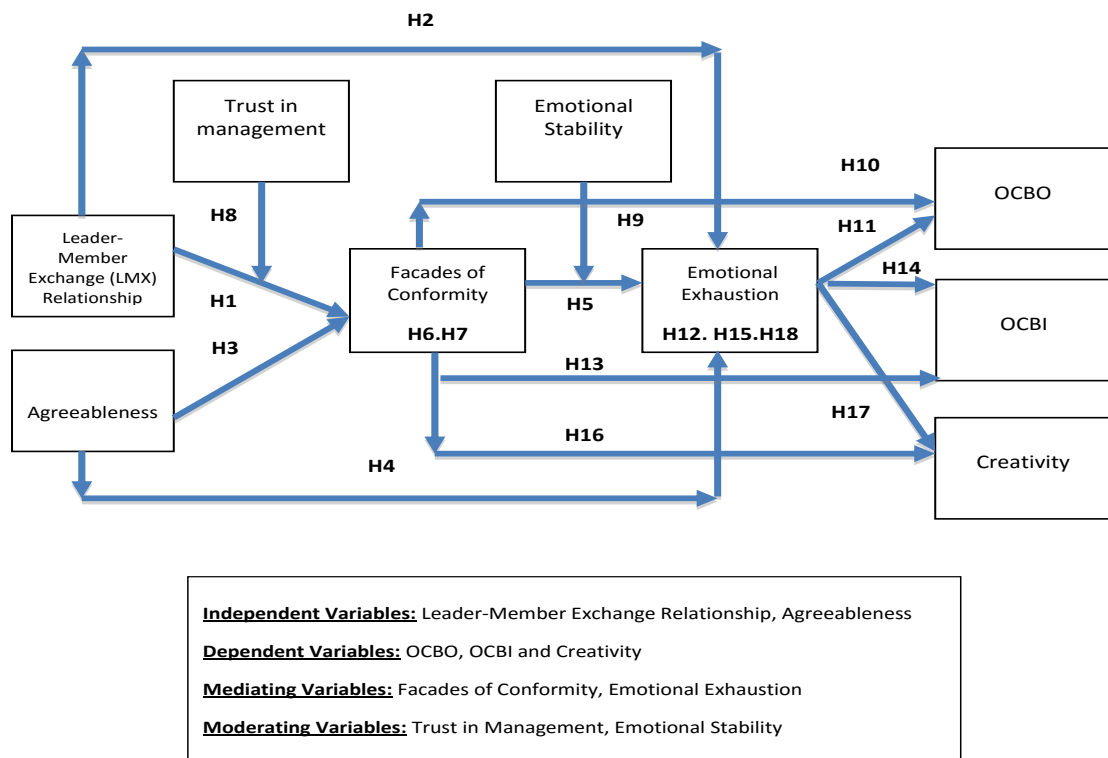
H2

Trust in management

Emotional Stability

H10

OCBO

H8

H9

H11

Leader-Member Exchange (LMX) Relationship

Facades of Conformity

H6.H7

Emotional Exhaustion

H12. H15.H18

H14

H1

H5

OCBI

H3

H13

Agreeableness

H17

H16

Creativity

H4

**Independent Variables:** Leader-Member Exchange Relationship, Agreeableness

**Dependent Variables:** OCBO, OCBI and Creativity

**Mediating Variables:** Facades of Conformity, Emotional Exhaustion

**Moderating Variables:** Trust in Management, Emotional Stability